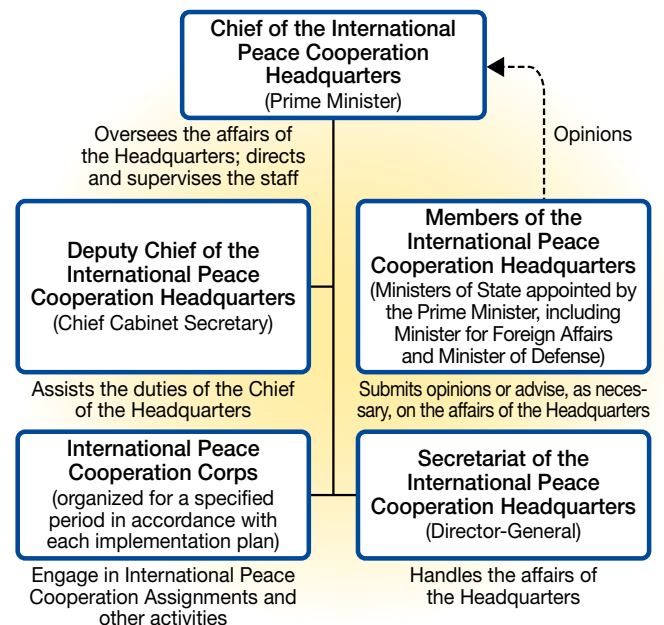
Chief of the International Peace Cooperation Headquarters
(Prime Minister)

Opinions

Oversees the affairs of the Headquarters; directs and supervises the staff

Deputy Chief of the International Peace Cooperation Headquarters
(Chief Cabinet Secretary)

Assists the duties of the Chief of the Headquarters

Members of the International Peace Cooperation Headquarters
(Ministers of State appointed by the Prime Minister, including Minister for Foreign Affairs and Minister of Defense)

Submits opinions or advise, as necessary, on the affairs of the Headquarters

International Peace Cooperation Corps
(organized for a specified period in accordance with each implementation plan)

Engage in International Peace Cooperation Assignments and other activities

Secretariat of the International Peace Cooperation Headquarters
(Director-General)

Handles the affairs of the Headquarters